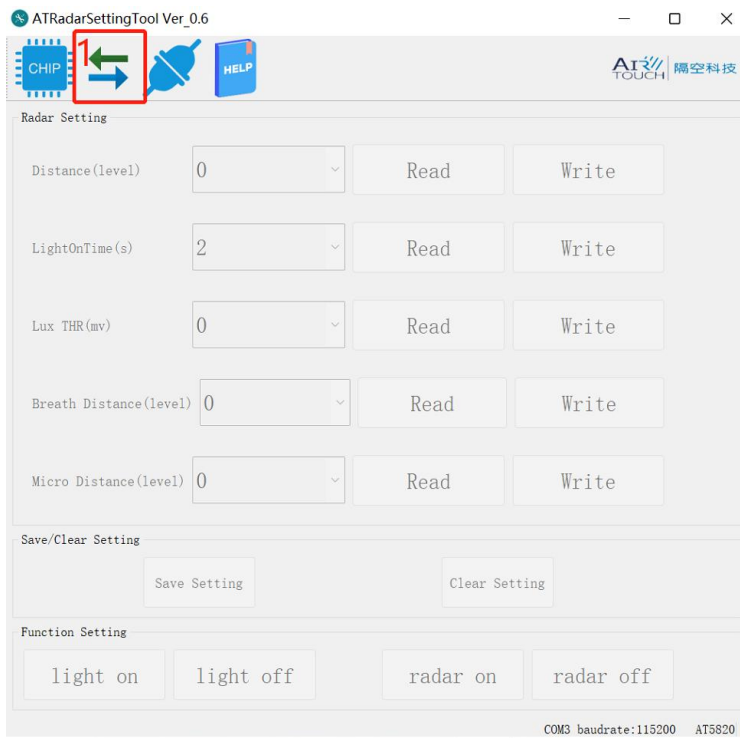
ATRadarSettingTool Ver_0.6

CHIP 1 HELP AIR TOUCH 隔空科技

Radar Setting

Distance(level) 0 Read Write

LightOnTime(s) 2 Read Write

Lux THR(mv) 0 Read Write

Breath Distance(level) 0 Read Write

Micro Distance(level) 0 Read Write

Save/Clear Setting

Save Setting Clear Setting

Function Setting

light on light off radar on radar off

COM3 baudrate:115200 AT5820